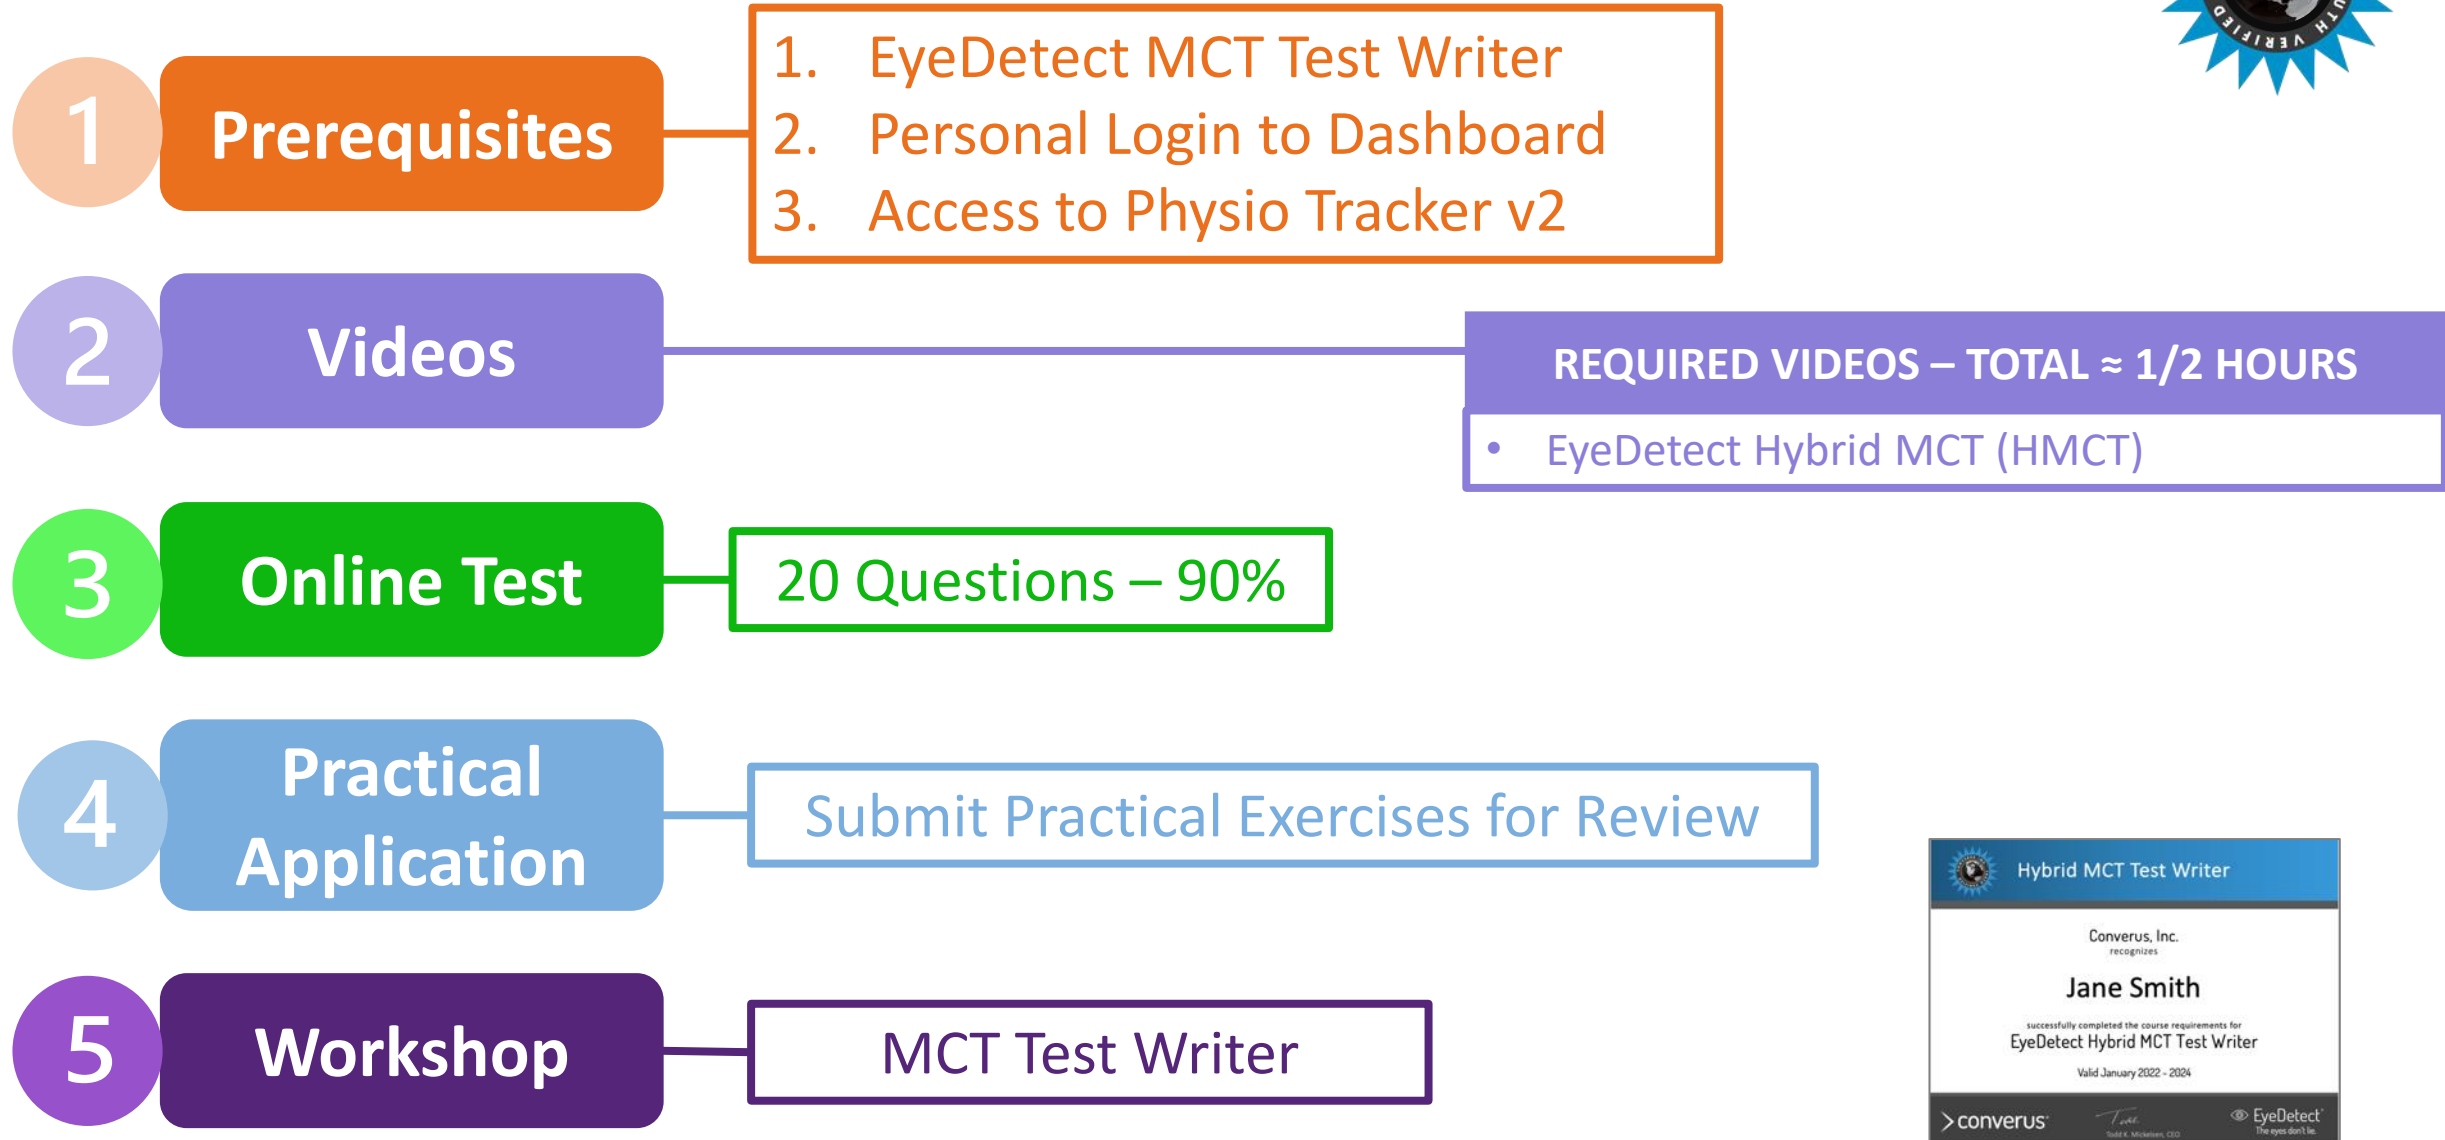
1 Prerequisites

1. EyeDetect MCT Test Writer
2. Personal Login to Dashboard
3. Access to Physio Tracker v2

TH VERIFIED

2 Videos

REQUIRED VIDEOS – TOTAL ≈ 1/2 HOURS

• EyeDetect Hybrid MCT (HMCT)

3 Online Test

20 Questions – 90%

4 Practical Application

Submit Practical Exercises for Review

5 Workshop

MCT Test Writer

Hybrid MCT Test Writer

Converus, Inc.
recognizes
Jane Smith
successfully completed the course requirements for
EyeDetect Hybrid MCT Test Writer
Valid January 2022 - 2024

converus
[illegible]
Todd K. Mickelsen, CEO
EyeDetect
The eyes don't lie.